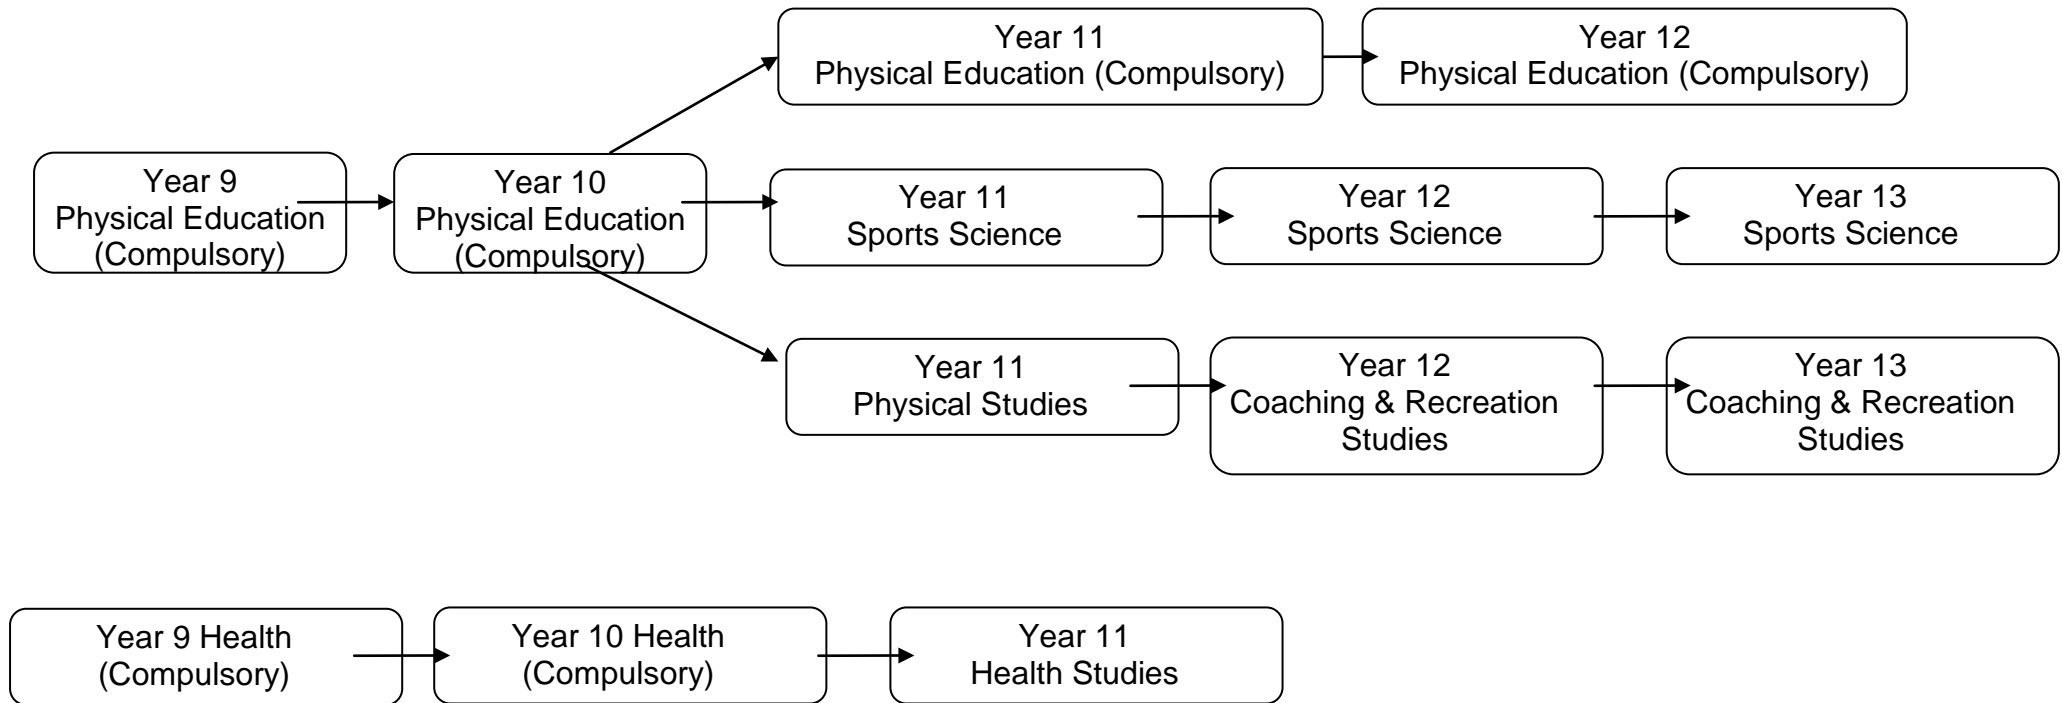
Year 11
Physical Education (Compulsory)

Year 12
Physical Education (Compulsory)

Year 9
Physical Education
(Compulsory)

Year 10
Physical Education
(Compulsory)

Year 11
Sports Science

Year 12
Sports Science

Year 13
Sports Science

Year 11
Physical Studies

Year 12
Coaching & Recreation Studies

Year 13
Coaching & Recreation Studies

Year 9 Health
(Compulsory)

Year 10 Health
(Compulsory)

Year 11
Health Studies